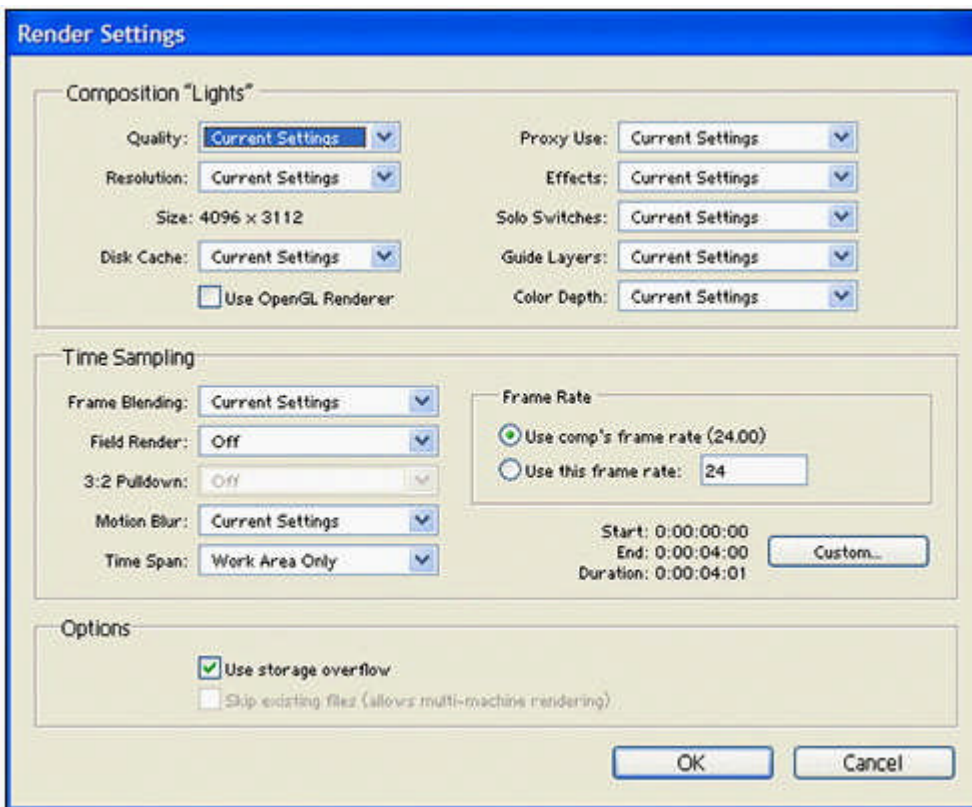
Render Settings

Composition "Lights"

Quality: Current Settings
Resolution: Current Settings
Size: 4096 x 3112
Disk Cache: Current Settings
Use OpenGL Renderer

Proxy Use: Current Settings
Effects: Current Settings
Solo Switches: Current Settings
Guide Layers: Current Settings
Color Depth: Current Settings

Time Sampling

Frame Blending: Current Settings
Field Render: Off
3:2 Pulldown: Off
Motion Blur: Current Settings
Time Span: Work Area Only

Frame Rate
Use comp's frame rate (24.00)
Use this frame rate: 24

Start: 0:00:00:00
End: 0:00:04:00
Duration: 0:00:04:01
Custom...

Options

Use storage overflow
Skip existing files (allows multi-machine rendering)

OK
Cancel